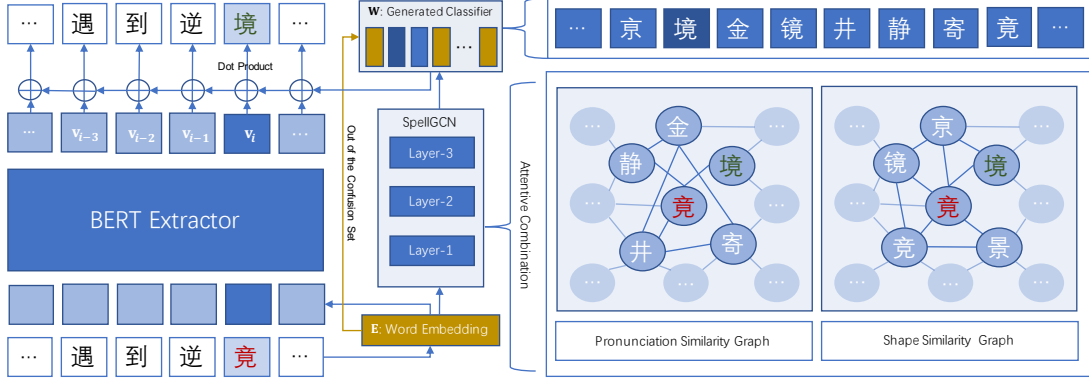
··· 遇 到 逆 境 ···

W: Generated Classifier

···

··· 京 境 金 镜 井 静 寄 竟 ···

Dot Product

··· $v_{i-3}$ $v_{i-2}$ $v_{i-1}$ $v_i$ ···

Out of the Confusion Set

SpellGCN

Layer-3

Layer-2

Layer-1

BERT Extractor

Attentive Combination

··· 金 ··· 静 境 ··· 竟 ··· ··· 井 寄 ··· ··· ···

··· 京 ··· 镜 境 ··· 竟 ··· ··· 竞 景 ··· ··· ···

E: Word Embedding

··· 遇 到 逆 竟 ···

Pronunciation Similarity Graph

Shape Similarity Graph